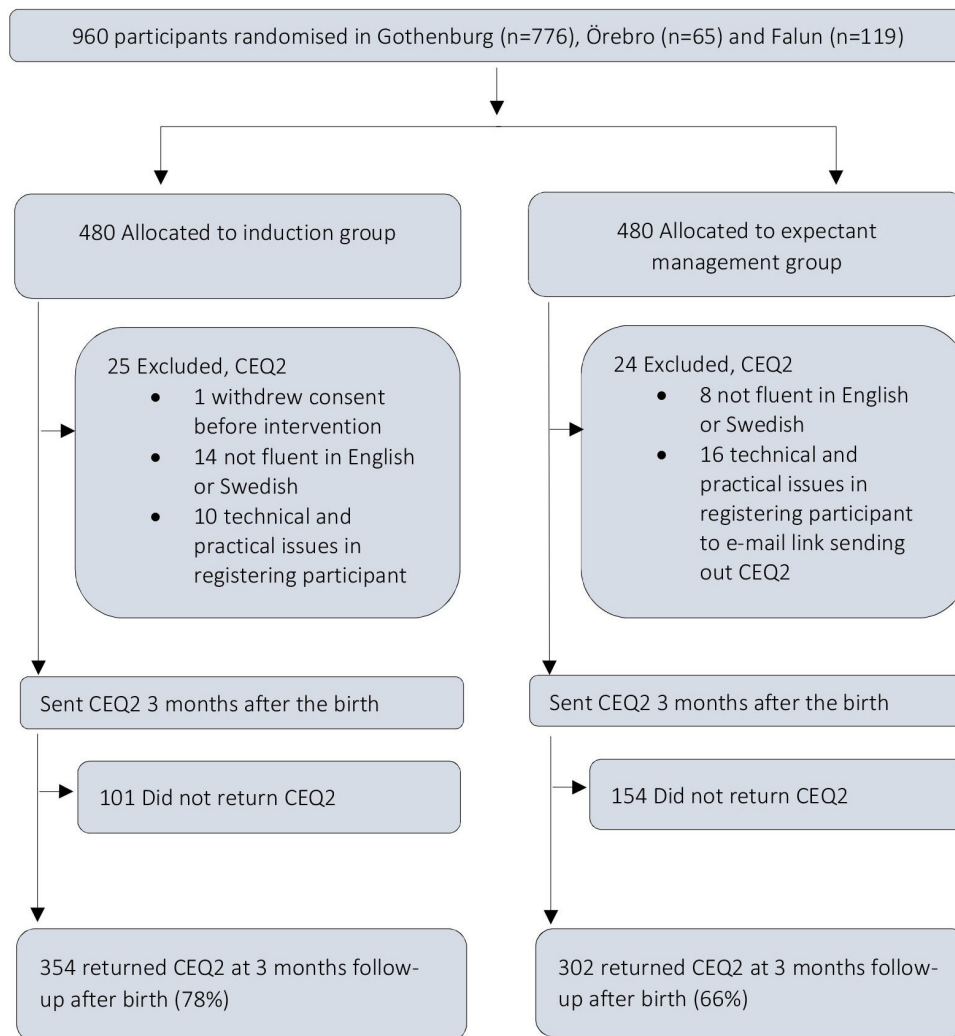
960 participants randomised in Gothenburg (n=776), Örebro (n=65) and Falun (n=119)

480 Allocated to induction group

25 Excluded, CEQ2
- 1 withdrew consent before intervention
- 14 not fluent in English or Swedish
- 10 technical and practical issues in registering participant

Sent CEQ2 3 months after the birth

101 Did not return CEQ2

354 returned CEQ2 at 3 months follow-up after birth (78%)

480 Allocated to expectant management group

24 Excluded, CEQ2
- 8 not fluent in English or Swedish
- 16 technical and practical issues in registering participant to e-mail link sending out CEQ2

Sent CEQ2 3 months after the birth

154 Did not return CEQ2

302 returned CEQ2 at 3 months follow-up after birth (66%)